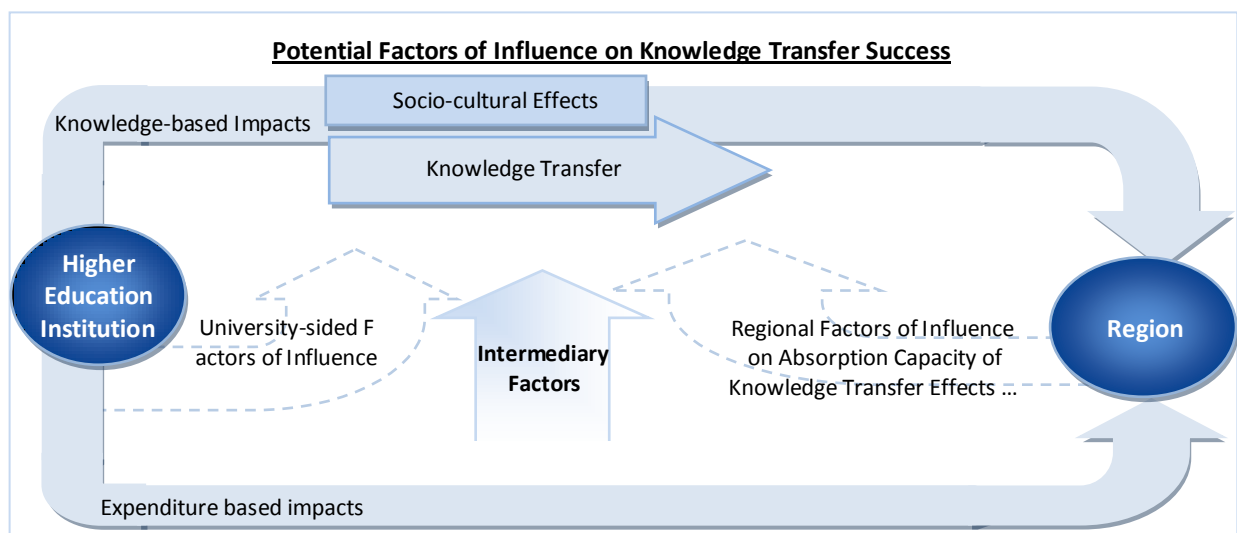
Potential Factors of Influence on Knowledge Transfer Success

Socio-cultural Effects

Knowledge-based Impacts

Knowledge Transfer

Higher Education Institution

University-sided F actors of Influence

Intermediary Factors

Regional Factors of Influence on Absorption Capacity of Knowledge Transfer Effects ...

Region

Expenditure based impacts